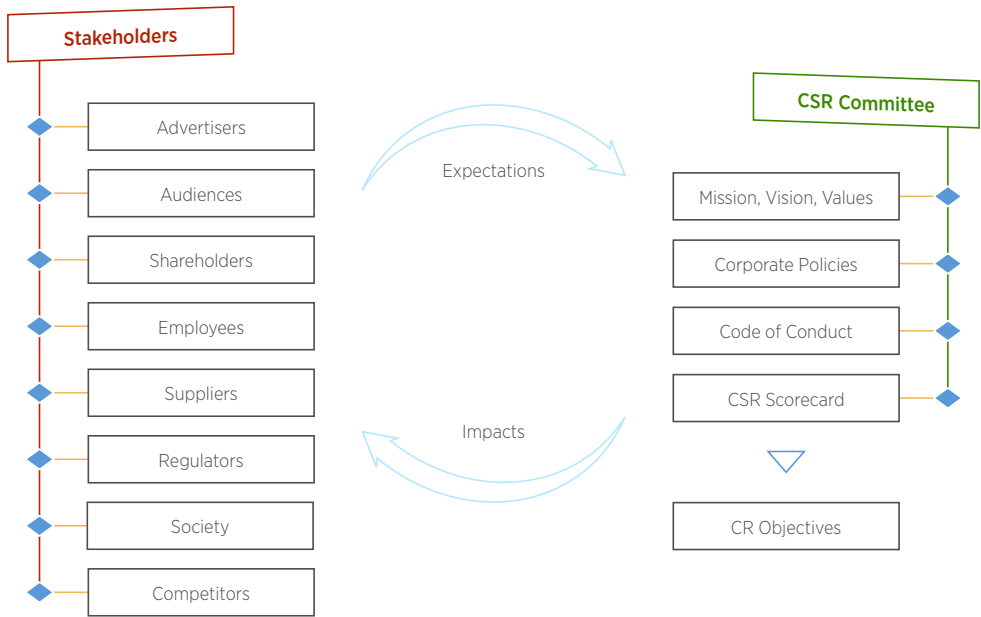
Stakeholders

Advertisers

Audiences

Shareholders

Employees

Suppliers

Regulators

Society

Competitors

Expectations

Impacts

CSR Committee

Mission, Vision, Values

Corporate Policies

Code of Conduct

CSR Scorecard

CR Objectives